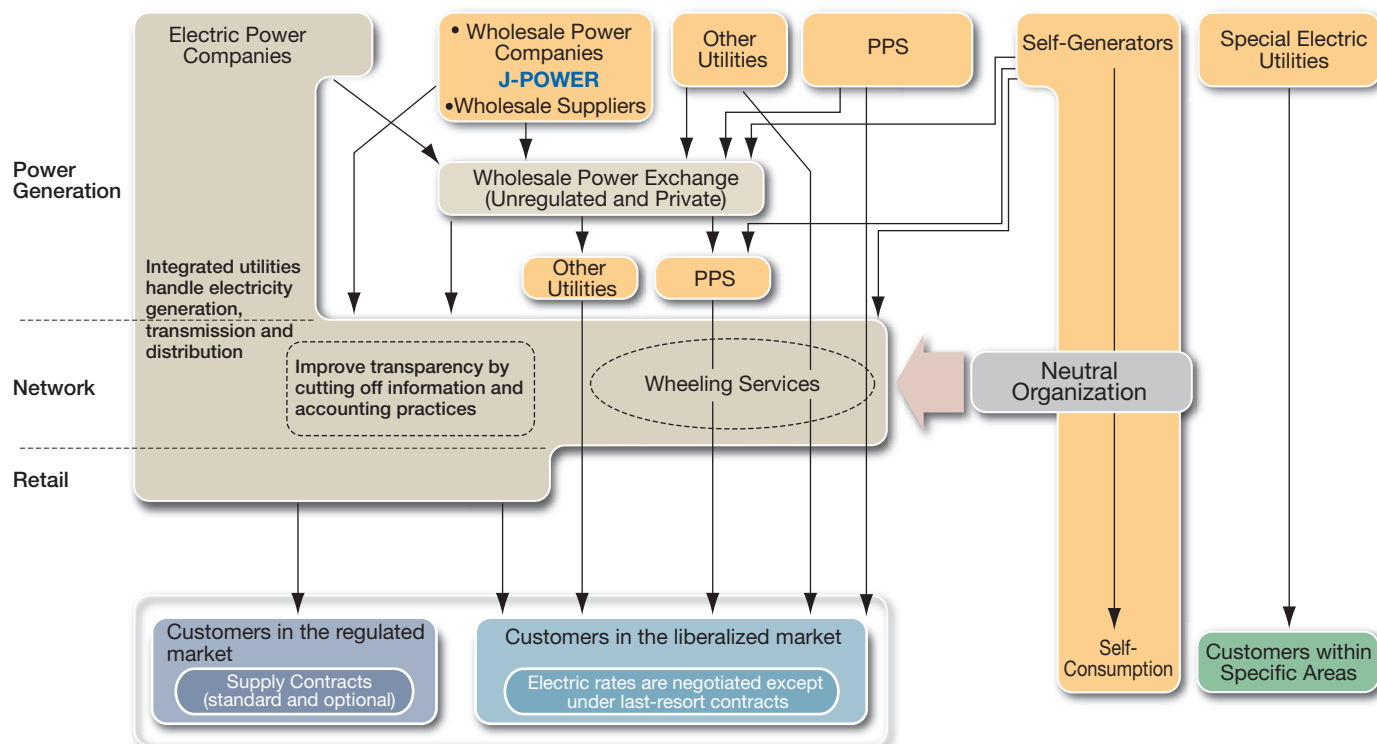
Electric Power Companies

• Wholesale Power Companies
J-POWER
•Wholesale Suppliers

Other Utilities

PPS

Self-Generators

Special Electric Utilities

Power Generation

Wholesale Power Exchange (Unregulated and Private)

Integrated utilities handle electricity generation, transmission and distribution

Other Utilities

PPS

Network

Improve transparency by cutting off information and accounting practices

Wheeling Services

Neutral Organization

Retail

Customers in the regulated market

Supply Contracts (standard and optional)

Customers in the liberalized market

Electric rates are negotiated except under last-resort contracts

Self-Consumption

Customers within Specific Areas